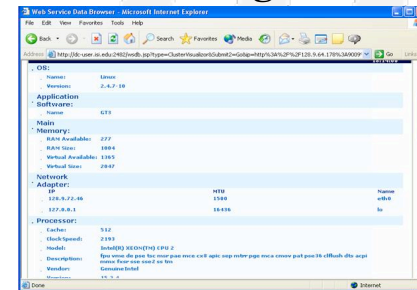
Web Service Data Browser - Microsoft Internet Explorer

File Edit View Favorites Tools Help

Back Search Favorites Media

Address http://dc-user.isi.edu:2482/wsdb.jsp?type=ClusterVisualizer&Submit2=Go&ip=http%3A%2F%2F128.9.64.178%3A9009 Go Links

OS:
Name: Linux
Version: 2.4.7-10

Application Software:
Name GT3

Main Memory:
RAM Available: 277
RAM Size: 1004
Virtual Available: 1365
Virtual Size: 2047

Network Adapter:
| IP | MTU | Name |
|---|---|---|
| 128.9.72.46 | 1500 | eth0 |
| 127.0.0.1 | 16436 | lo |

Processor:
Cache: 512
ClockSpeed: 2193
Model: Intel(R) XEON(TM) CPU 2
Description: fpu vme de pse tsc msr pae mce cx8 apic sep mtrr pge mca cmov pat pse36 clflush dts acpi mmx fxsr sse sse2 ss ht tm
Vendor: GenuineIntel
Version: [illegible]

Done Internet